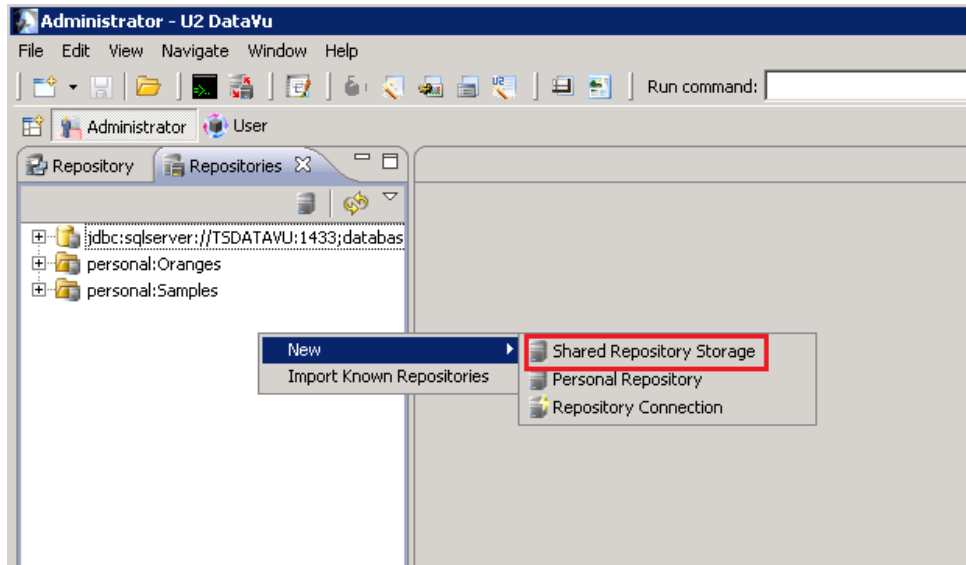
Administrator - U2 DataVu

File Edit View Navigate Window Help

Run command:

Administrator User

Repository Repositories

jdbc:sqlserver://TSDATAVU:1433;databas
personal:Oranges
personal:Samples

New
Import Known Repositories

Shared Repository Storage
Personal Repository
Repository Connection